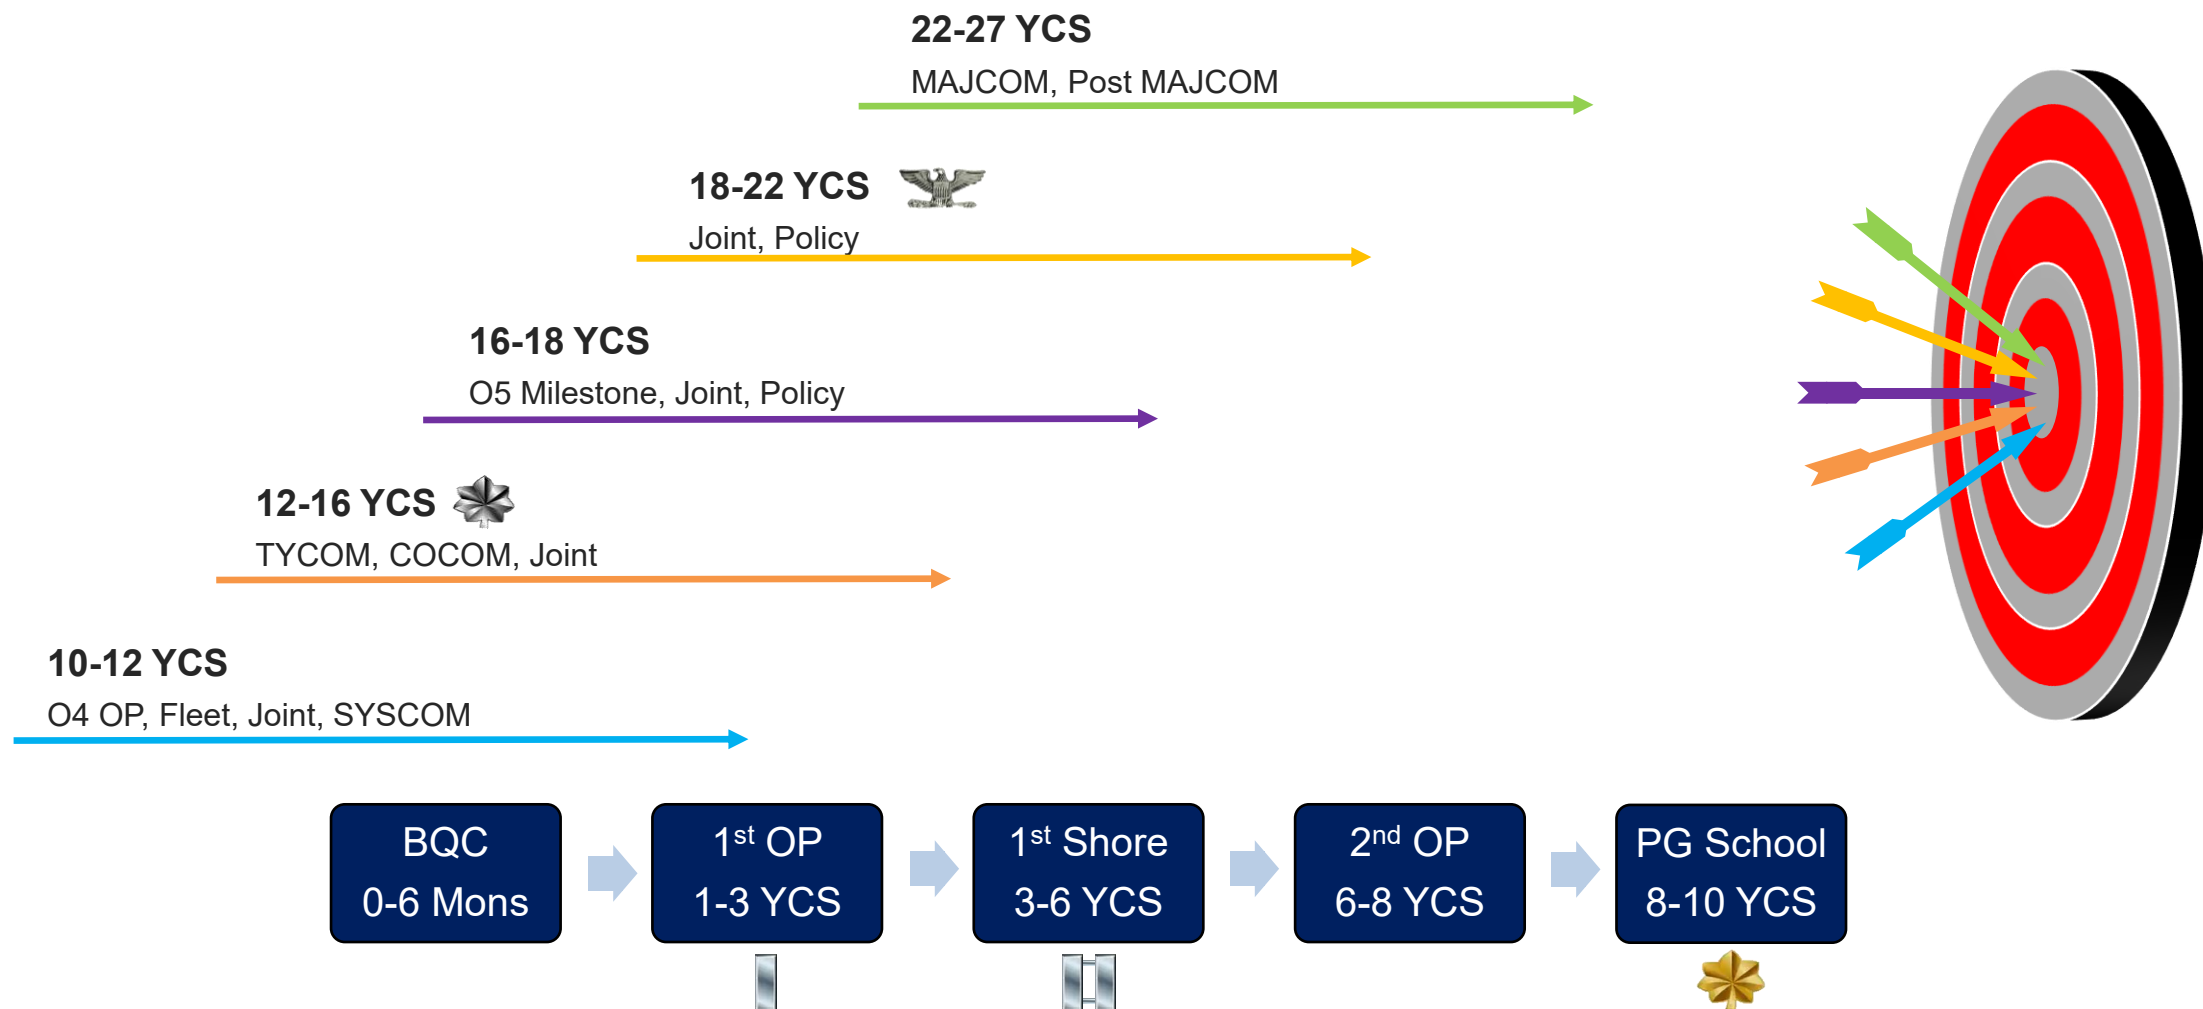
22-27 YCS
MAJCOM, Post MAJCOM

18-22 YCS
Joint, Policy

16-18 YCS
O5 Milestone, Joint, Policy

12-16 YCS
TYCOM, COCOM, Joint

10-12 YCS
O4 OP, Fleet, Joint, SYSCOM

BQC
0-6 Mons

1$^{st}$ OP
1-3 YCS

1$^{st}$ Shore
3-6 YCS

2$^{nd}$ OP
6-8 YCS

PG School
8-10 YCS